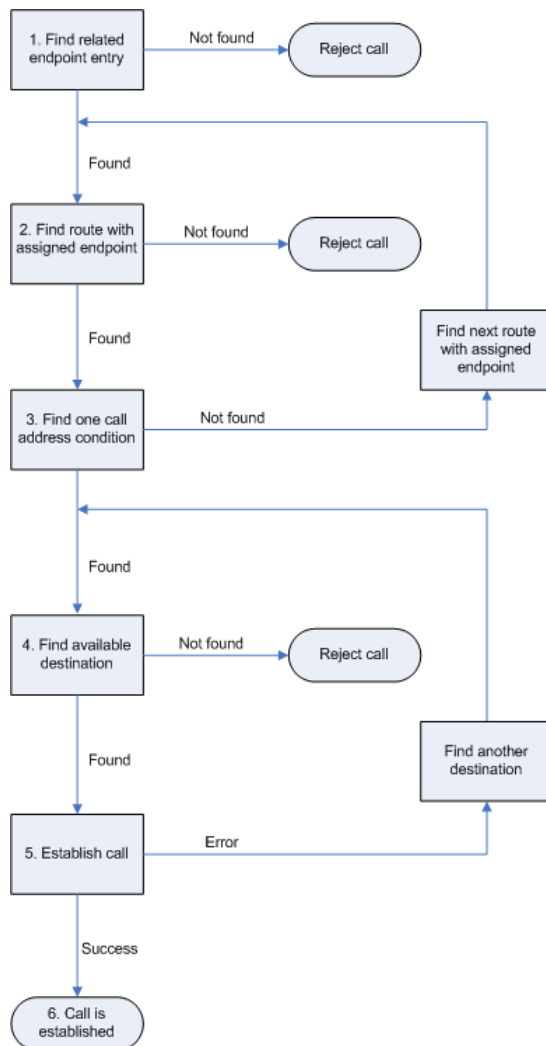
1. Find related endpoint entry

Not found

Reject call

Found

2. Find route with assigned endpoint

Not found

Reject call

Found

Find next route with assigned endpoint

3. Find one call address condition

Not found

Found

4. Find available destination

Not found

Reject call

Found

Find another destination

5. Establish call

Error

Success

6. Call is established